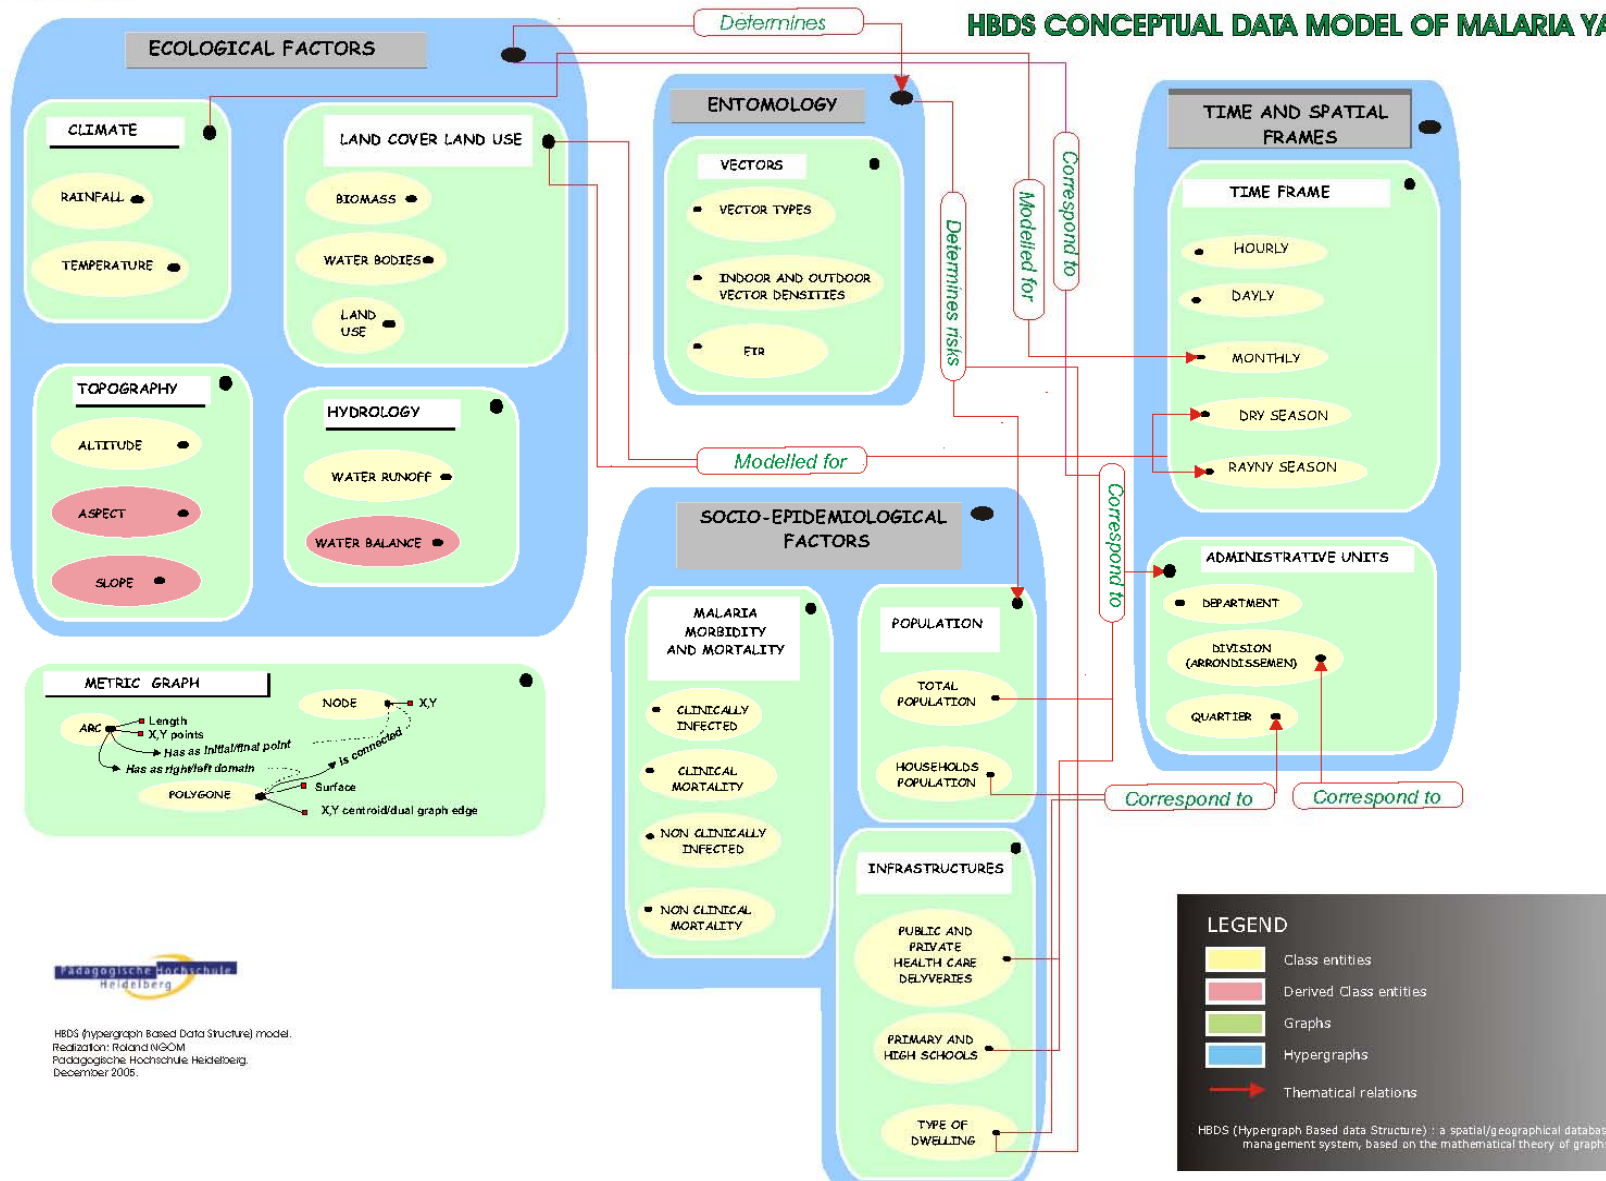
HBDS CONCEPTUAL DATA MODEL OF MALARIA YA

Determines

ECOLOGICAL FACTORS

CLIMATE

RAINFALL

TEMPERATURE

LAND COVER LAND USE

BIOMASS

WATER BODIES

LAND USE

TOPOGRAPHY

ALTITUDE

ASPECT

SLOPE

HYDROLOGY

WATER RUNOFF

WATER BALANCE

ENTOMOLOGY

VECTORS

VECTOR TYPES

INDOOR AND OUTDOOR VECTOR DENSITIES

EIR

Determines risks

Modelled for

Correspond to

TIME AND SPATIAL FRAMES

TIME FRAME

HOURLY

DAYLY

MONTHLY

DRY SEASON

RAYNY SEASON

Modelled for

Correspond to

SOCIO-EPIDEMIOLOGICAL FACTORS

MALARIA MORBIDITY AND MORTALITY

CLINICALLY INFECTED

CLINICAL MORTALITY

NON CLINICALLY INFECTED

NON CLINICAL MORTALITY

POPULATION

TOTAL POPULATION

HOUSEHOLDS POPULATION

INFRASTRUCTURES

PUBLIC AND PRIVATE HEALTH CARE DELYVERIES

PRIMARY AND HIGH SCHOOLS

TYPE OF DWELLING

ADMINISTRATIVE UNITS

DEPARTMENT

DIVISION (ARRONDISSEMEN)

QUARTIER

Correspond to

Correspond to

METRIC GRAPH

NODE

X,Y

ARC

Length

X,Y points

Has as initial/final point

is connected

Has as right/left domain

POLYGONE

Surface

X,Y centroid/dual graph edge

Pädagogische Hochschule Heidelberg

HBDS (hypergraph Based Data Structure) model.
Realization: Roland NGOM
Padagogische Hochschule Heidelberg.
December 2005.

LEGEND

Class entities

Derived Class entities

Graphs

Hypergraphs

Thematical relations

HBDS (Hypergraph Based data Structure) : a spatial/geographical databas management system, based on the mathematical theory of graph